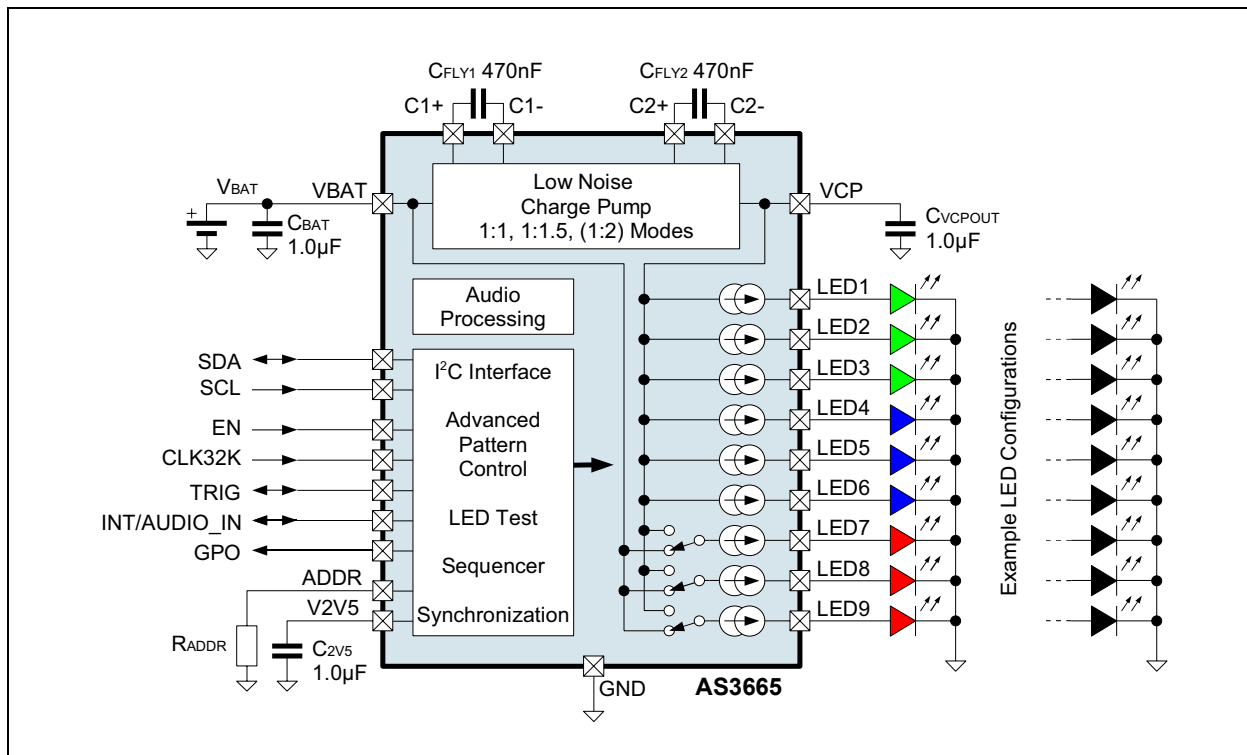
$C_{FLY1}$ 470nF
C1+ C1-
$C_{FLY2}$ 470nF
C2+ C2-

$V_{BAT}$
VBAT
$C_{BAT}$
1.0µF

Low Noise
Charge Pump
1:1, 1:1.5, (1:2) Modes

VCP
$C_{VCPOUT}$
1.0µF

Audio
Processing

SDA
SCL
EN
CLK32K
TRIG
INT/AUDIO_IN
GPO
ADDR
V2V5
$R_{ADDR}$
$C_{2V5}$
1.0µF

I$^2$C Interface
Advanced
Pattern
Control
LED Test
Sequencer
Synchronization

LED1
LED2
LED3
LED4
LED5
LED6
LED7
LED8
LED9

Example LED Configurations

GND
AS3665